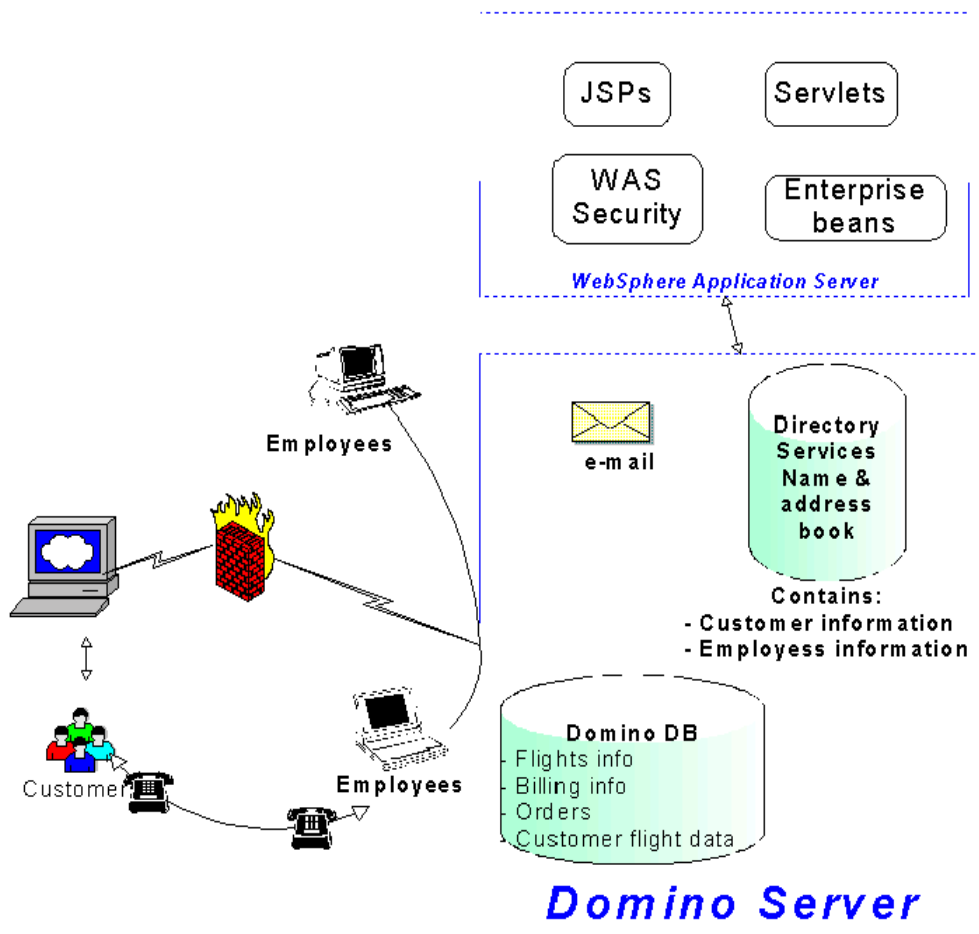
JSPs

Servlets

WAS Security

Enterprise beans

WebSphere Application Server

Employees

e-mail

Directory Services Name & address book

Contains:
- Customer information
- Employess information

Domino DB
- Flights info
- Billing info
- Orders
- Customer flight data

Customer

Employees

Domino Server